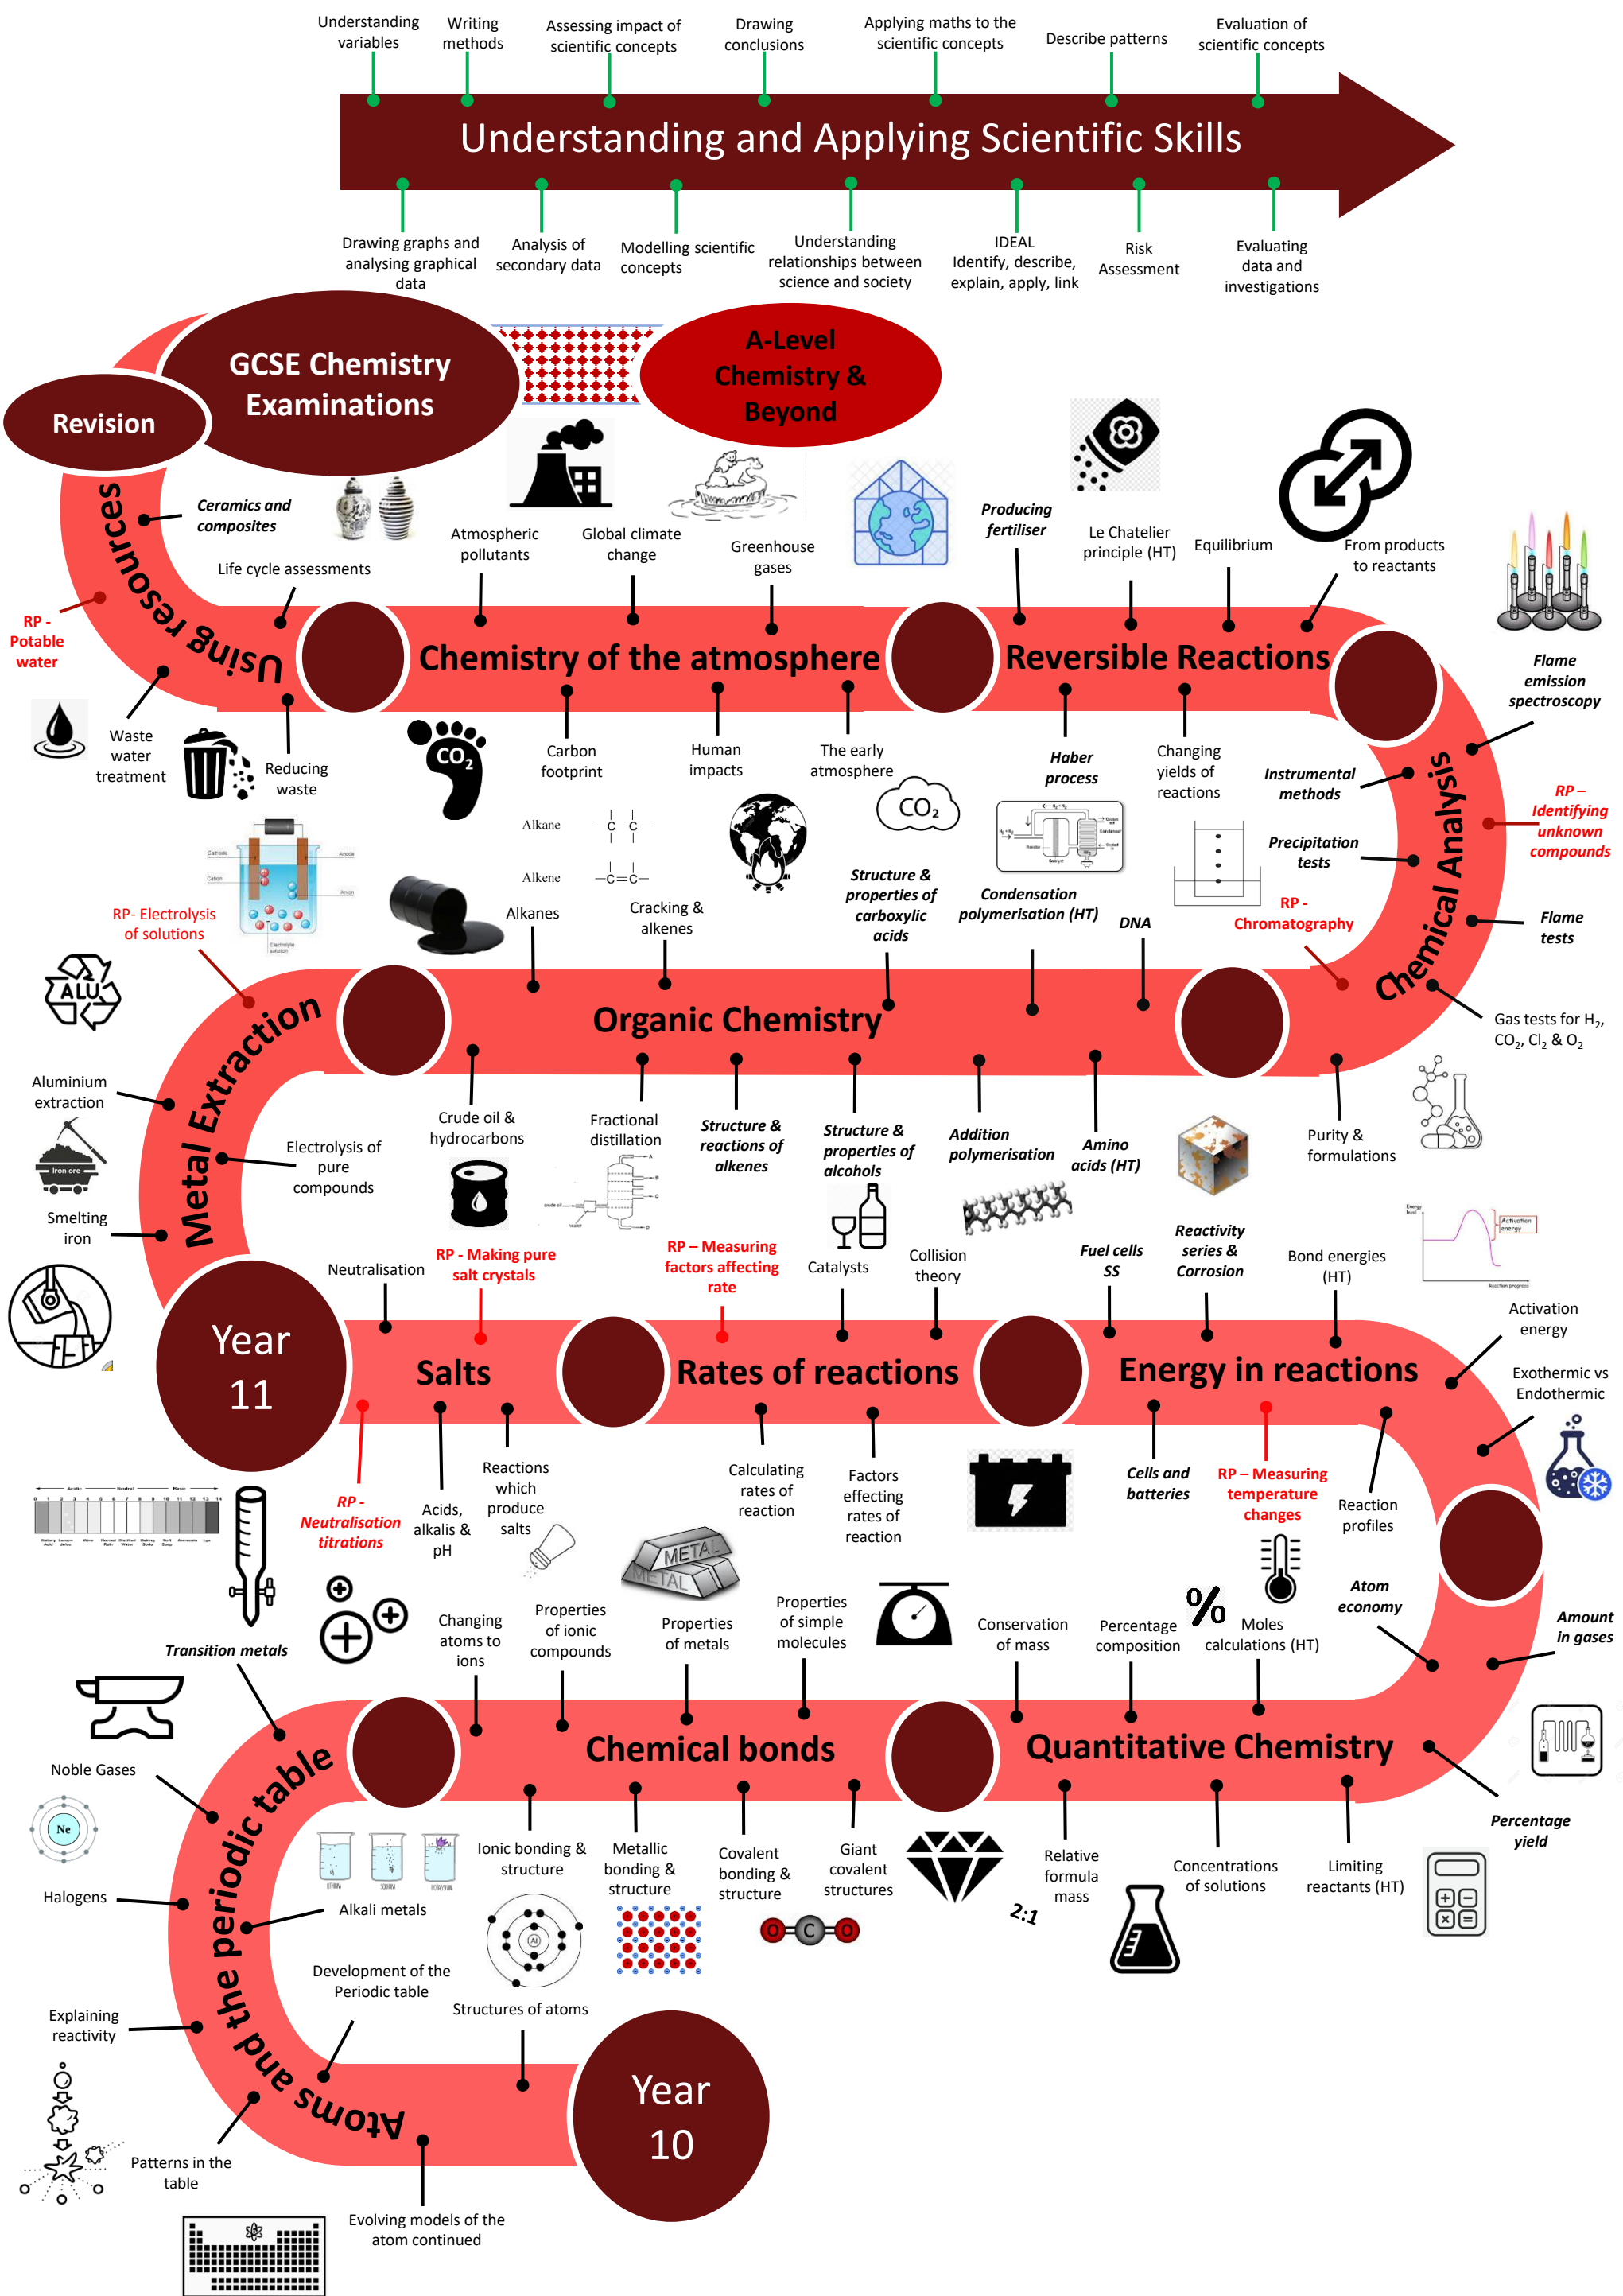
Understanding variables
Writing methods
Assessing impact of scientific concepts
Drawing conclusions
Applying maths to the scientific concepts
Describe patterns
Evaluation of scientific concepts

Understanding and Applying Scientific Skills

Drawing graphs and analysing graphical data
Analysis of secondary data
Modelling scientific concepts
Understanding relationships between science and society
IDEAL Identify, describe, explain, apply, link
Risk Assessment
Evaluating data and investigations

Revision
GCSE Chemistry Examinations
A-Level Chemistry & Beyond

Using resources
Ceramics and composites
Life cycle assessments
RP - Potable water
Waste water treatment
Reducing waste

Chemistry of the atmosphere
Atmospheric pollutants
Global climate change
Greenhouse gases
Carbon footprint
Human impacts
The early atmosphere
$CO_2$

Reversible Reactions
Producing fertiliser
Le Chatelier principle (HT)
Equilibrium
From products to reactants
Haber process
Changing yields of reactions

Chemical Analysis
Flame emission spectroscopy
Instrumental methods
RP – Identifying unknown compounds
Precipitation tests
RP - Chromatography
Flame tests
Gas tests for $H_2$, $CO_2$, $Cl_2$ & $O_2$
Purity & formulations

Organic Chemistry
Alkane
Alkene
Alkanes
Cracking & alkenes
Structure & properties of carboxylic acids
Condensation polymerisation (HT)
DNA
Crude oil & hydrocarbons
Fractional distillation
Structure & reactions of alkenes
Structure & properties of alcohols
Addition polymerisation
Amino acids (HT)

Metal Extraction
RP- Electrolysis of solutions
ALU
Aluminium extraction
Iron ore
Electrolysis of pure compounds
Smelting iron

Year 11
Salts
Neutralisation
RP - Making pure salt crystals
RP - Neutralisation titrations
Acids, alkalis & pH
Reactions which produce salts

Rates of reactions
RP – Measuring factors affecting rate
Catalysts
Collision theory
Calculating rates of reaction
Factors effecting rates of reaction

Energy in reactions
Fuel cells SS
Reactivity series & Corrosion
Bond energies (HT)
Activation energy
Exothermic vs Endothermic
Cells and batteries
RP – Measuring temperature changes
Reaction profiles

Transition metals
Changing atoms to ions
Properties of ionic compounds
METAL
Properties of metals
Properties of simple molecules
Conservation of mass
Percentage composition
Moles calculations (HT)
Atom economy
Amount in gases

Chemical bonds
Ionic bonding & structure
Metallic bonding & structure
Covalent bonding & structure
Giant covalent structures
Structures of atoms
2:1

Quantitative Chemistry
Relative formula mass
Concentrations of solutions
Limiting reactants (HT)
Percentage yield

Atoms and the periodic table
Noble Gases
Ne
Halogens
Alkali metals
Development of the Periodic table
Explaining reactivity
Patterns in the table
Evolving models of the atom continued

Year 10